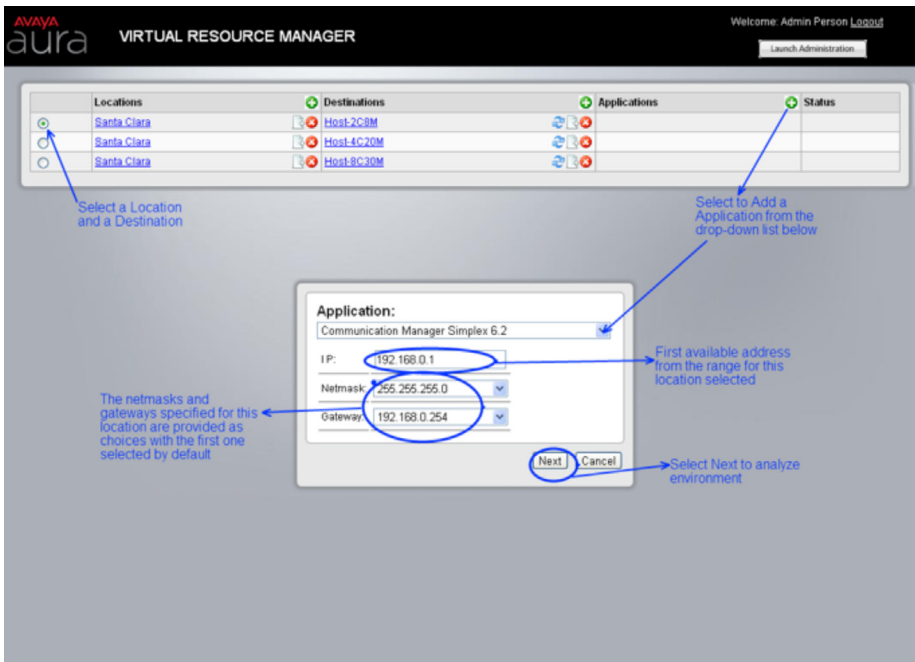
AVAYA
aura VIRTUAL RESOURCE MANAGER

Welcome: Admin Person Logout

Launch Administration

| | Locations | Destinations | Applications | Status |
|---|---|---|---|---|
| | Santa Clara | Host-2C8M | | |
| | Santa Clara | Host-4C20M | | |
| | Santa Clara | Host-8C30M | | |

Select a Location and a Destination

Select to Add a Application from the drop-down list below

Application:
Communication Manager Simplex 6.2

IP: 192.168.0.1

Netmask: 255.255.255.0

Gateway: 192.168.0.254

Next Cancel

First available address from the range for this location selected

The netmasks and gateways specified for this location are provided as choices with the first one selected by default

Select Next to analyze environment